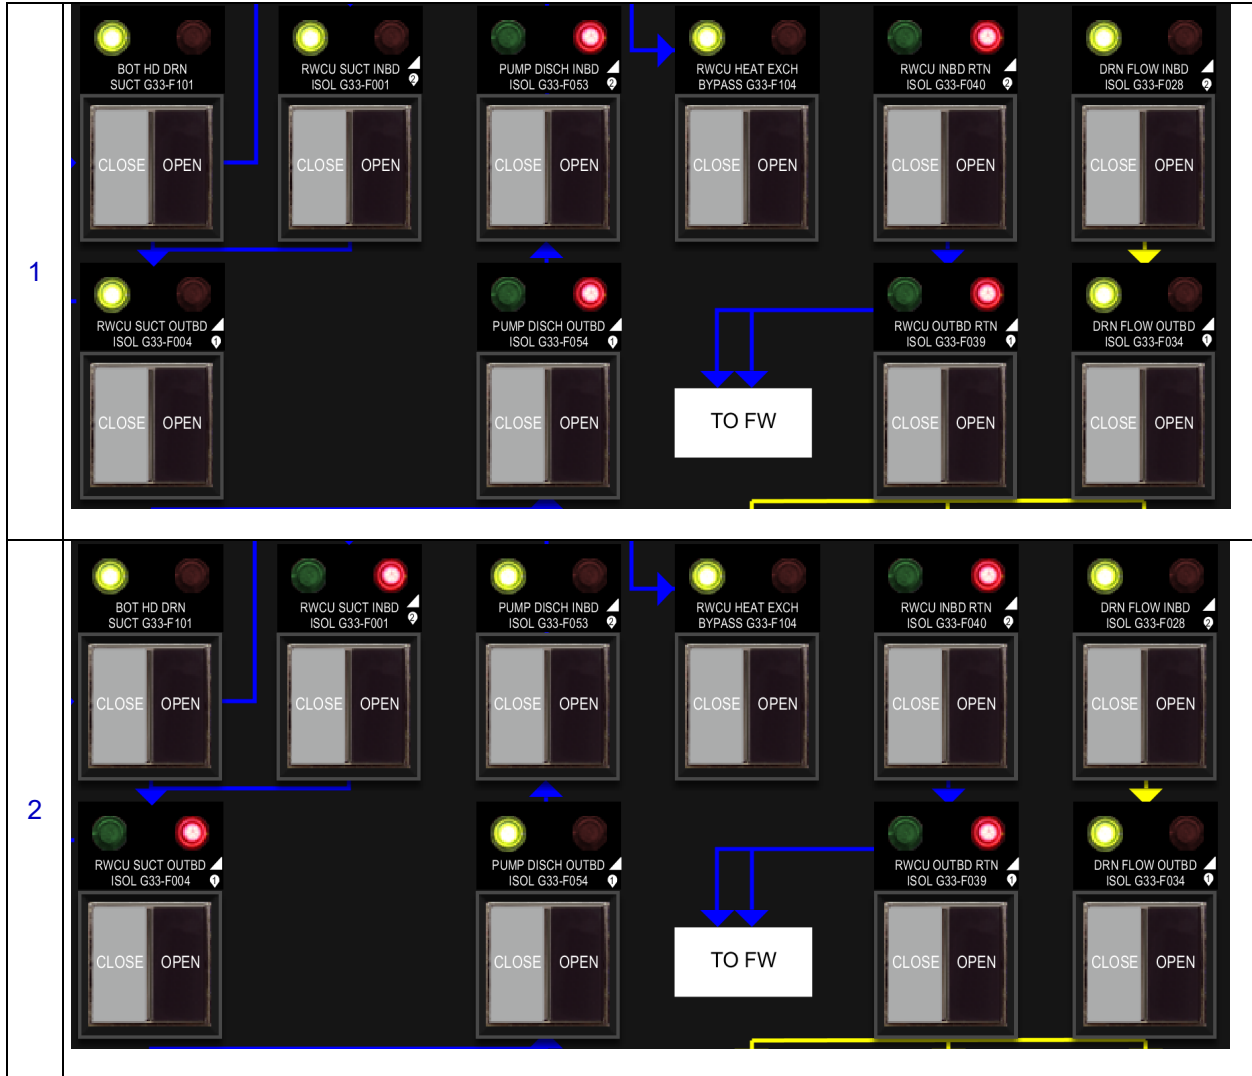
| 1 | BOT HD DRN SUCT G33-F101 CLOSE OPEN · RWCU SUCT INBD ISOL G33-F001 2 CLOSE OPEN · PUMP DISCH INBD ISOL G33-F053 2 CLOSE OPEN · RWCU HEAT EXCH BYPASS G33-F104 CLOSE OPEN · RWCU INBD RTN ISOL G33-F040 2 CLOSE OPEN · DRN FLOW INBD ISOL G33-F028 2 CLOSE OPEN · RWCU SUCT OUTBD ISOL G33-F004 1 CLOSE OPEN · PUMP DISCH OUTBD ISOL G33-F054 1 CLOSE OPEN · TO FW · RWCU OUTBD RTN ISOL G33-F039 1 CLOSE OPEN · DRN FLOW OUTBD ISOL G33-F034 1 CLOSE OPEN |
|---|---|
| 2 | BOT HD DRN SUCT G33-F101 CLOSE OPEN · RWCU SUCT INBD ISOL G33-F001 2 CLOSE OPEN · PUMP DISCH INBD ISOL G33-F053 2 CLOSE OPEN · RWCU HEAT EXCH BYPASS G33-F104 CLOSE OPEN · RWCU INBD RTN ISOL G33-F040 2 CLOSE OPEN · DRN FLOW INBD ISOL G33-F028 2 CLOSE OPEN · RWCU SUCT OUTBD ISOL G33-F004 1 CLOSE OPEN · PUMP DISCH OUTBD ISOL G33-F054 1 CLOSE OPEN · TO FW · RWCU OUTBD RTN ISOL G33-F039 1 CLOSE OPEN · DRN FLOW OUTBD ISOL G33-F034 1 CLOSE OPEN |